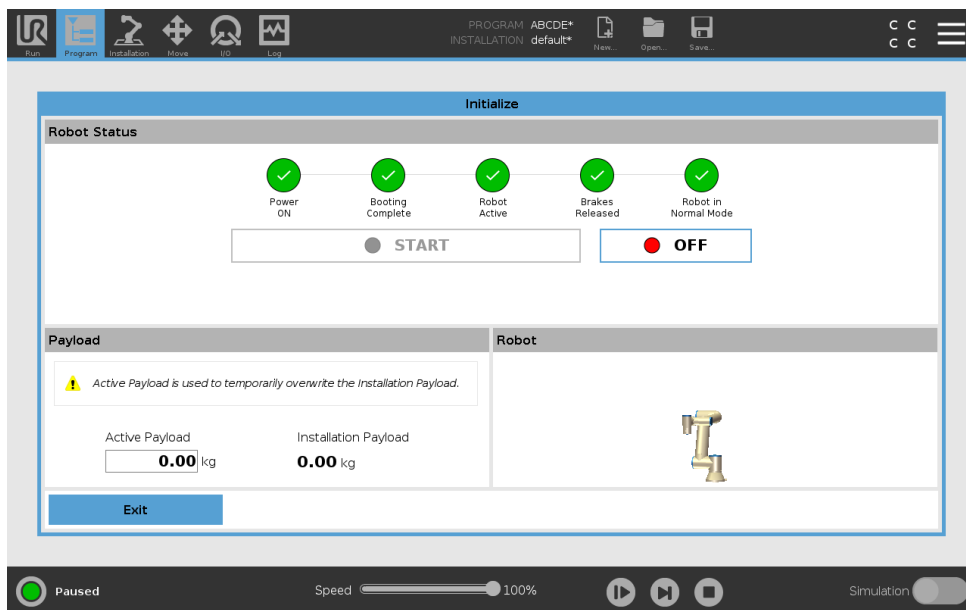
Run Program Installation Move I/O Log

PROGRAM ABCDE*
INSTALLATION default*

New... Open... Save...

C C
C C

Initialize

Robot Status

Power ON

Booting Complete

Robot Active

Brakes Released

Robot in Normal Mode

START

OFF

Payload

Active Payload is used to temporarily overwrite the Installation Payload.

Active Payload
0.00 kg

Installation Payload
0.00 kg

Robot

Exit

Paused

Speed 100%

Simulation